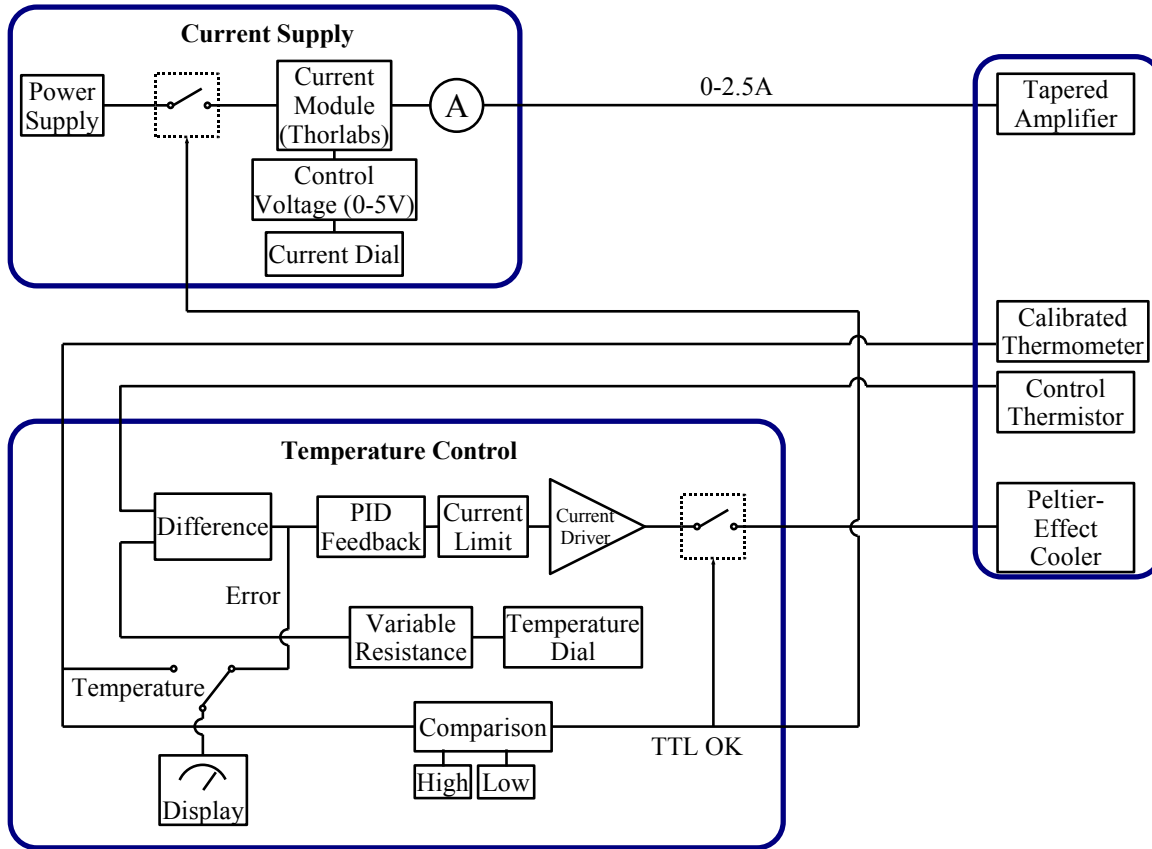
Current Supply

Power Supply

Current Module (Thorlabs)

A

0-2.5A

Tapered Amplifier

Control Voltage (0-5V)

Current Dial

Calibrated Thermometer

Control Thermistor

Temperature Control

Difference

PID Feedback

Current Limit

Current Driver

Peltier-Effect Cooler

Error

Variable Resistance

Temperature Dial

Temperature

Comparison

TTL OK

High

Low

Display